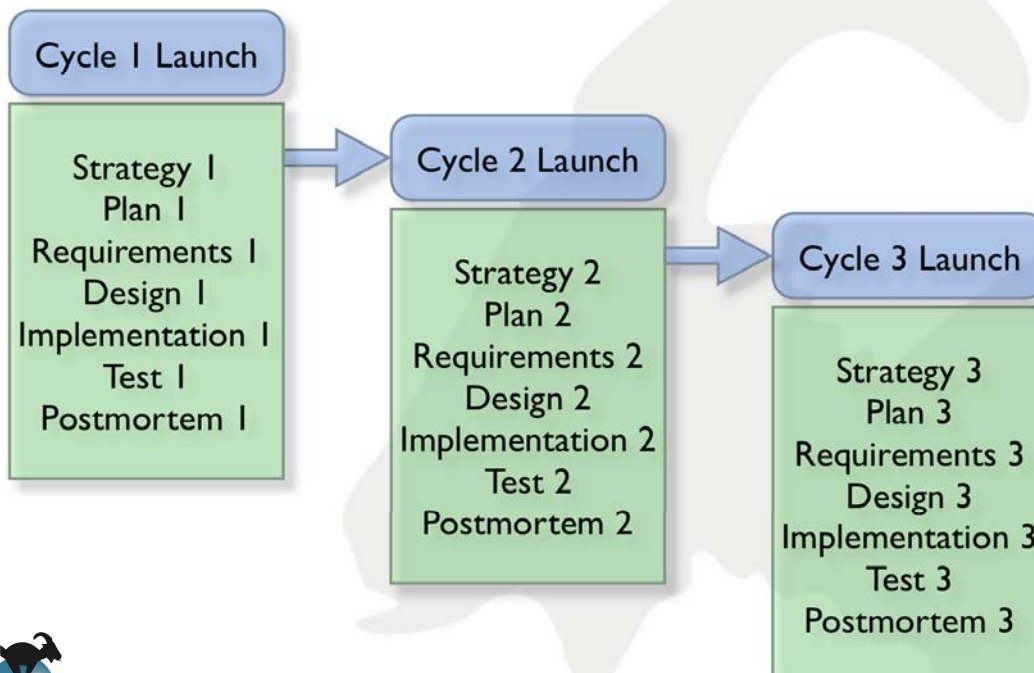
Cycle 1 Launch

Strategy 1
Plan 1
Requirements 1
Design 1
Implementation 1
Test 1
Postmortem 1

Cycle 2 Launch

Strategy 2
Plan 2
Requirements 2
Design 2
Implementation 2
Test 2
Postmortem 2

Cycle 3 Launch

Strategy 3
Plan 3
Requirements 3
Design 3
Implementation 3
Test 3
Postmortem 3